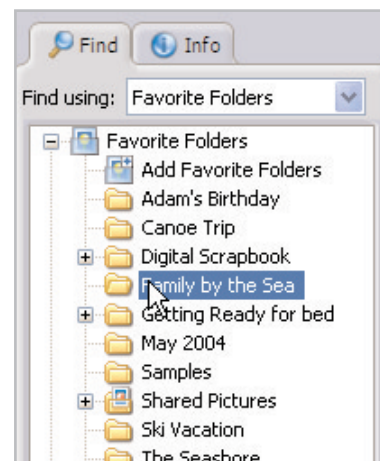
Find
Info

Find using: Favorite Folders

Favorite Folders
Add Favorite Folders
Adam's Birthday
Canoe Trip
Digital Scrapbook
Family by the Sea
Getting Ready for bed
May 2004
Samples
Shared Pictures
Ski Vacation
The Seashore